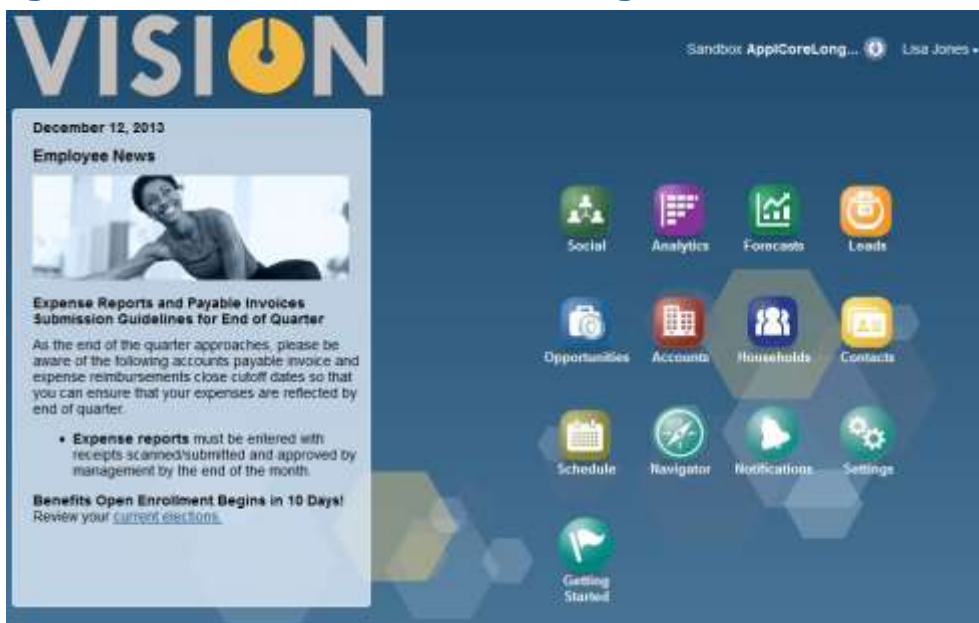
VISION

Sandbox AppiCoreLong... Lisa Jones

December 12, 2013

Employee News

Expense Reports and Payable Invoices Submission Guidelines for End of Quarter

As the end of the quarter approaches, please be aware of the following accounts payable invoice and expense reimbursements close cutoff dates so that you can ensure that your expenses are reflected by end of quarter.

• Expense reports must be entered with receipts scanned/submitted and approved by management by the end of the month.

Benefits Open Enrollment Begins in 10 Days!
Review your current elections.

Social
Analytics
Forecasts
Leads
Opportunities
Accounts
Households
Contacts
Schedule
Navigator
Notifications
Settings
Getting Started